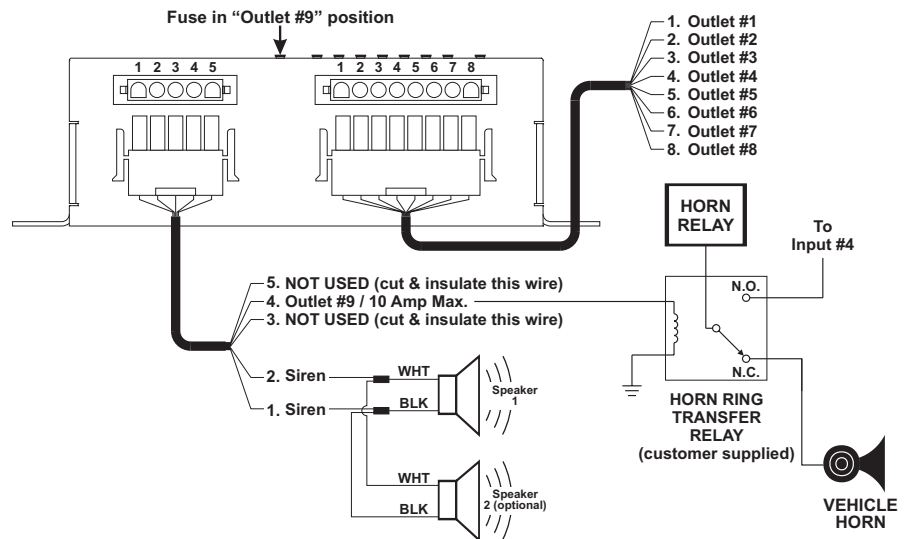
Fuse in "Outlet #9" position

1 2 3 4 5

1 2 3 4 5 6 7 8

1. Outlet #1
2. Outlet #2
3. Outlet #3
4. Outlet #4
5. Outlet #5
6. Outlet #6
7. Outlet #7
8. Outlet #8

HORN RELAY

To Input #4

N.O.

N.C.

5. NOT USED (cut & insulate this wire)
4. Outlet #9 / 10 Amp Max.
3. NOT USED (cut & insulate this wire)

2. Siren
1. Siren

WHT
BLK
Speaker 1

WHT
BLK
Speaker 2 (optional)

HORN RING TRANSFER RELAY (customer supplied)

VEHICLE HORN